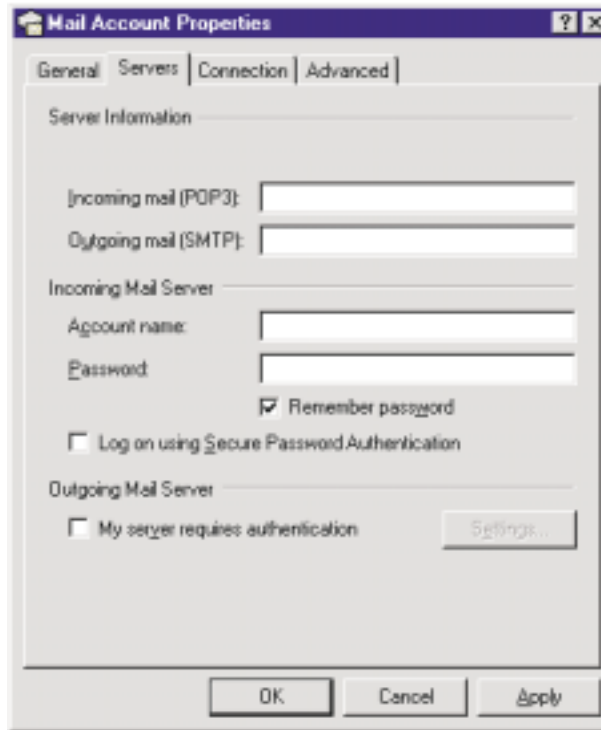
Mail Account Properties

? X

General | Servers | Connection | Advanced

Server Information

Incoming mail (POP3):

Outgoing mail (SMTP):

Incoming Mail Server

Account name:

Password:

Remember password

Log on using Secure Password Authentication

Outgoing Mail Server

My server requires authentication

Settings...

OK

Cancel

Apply